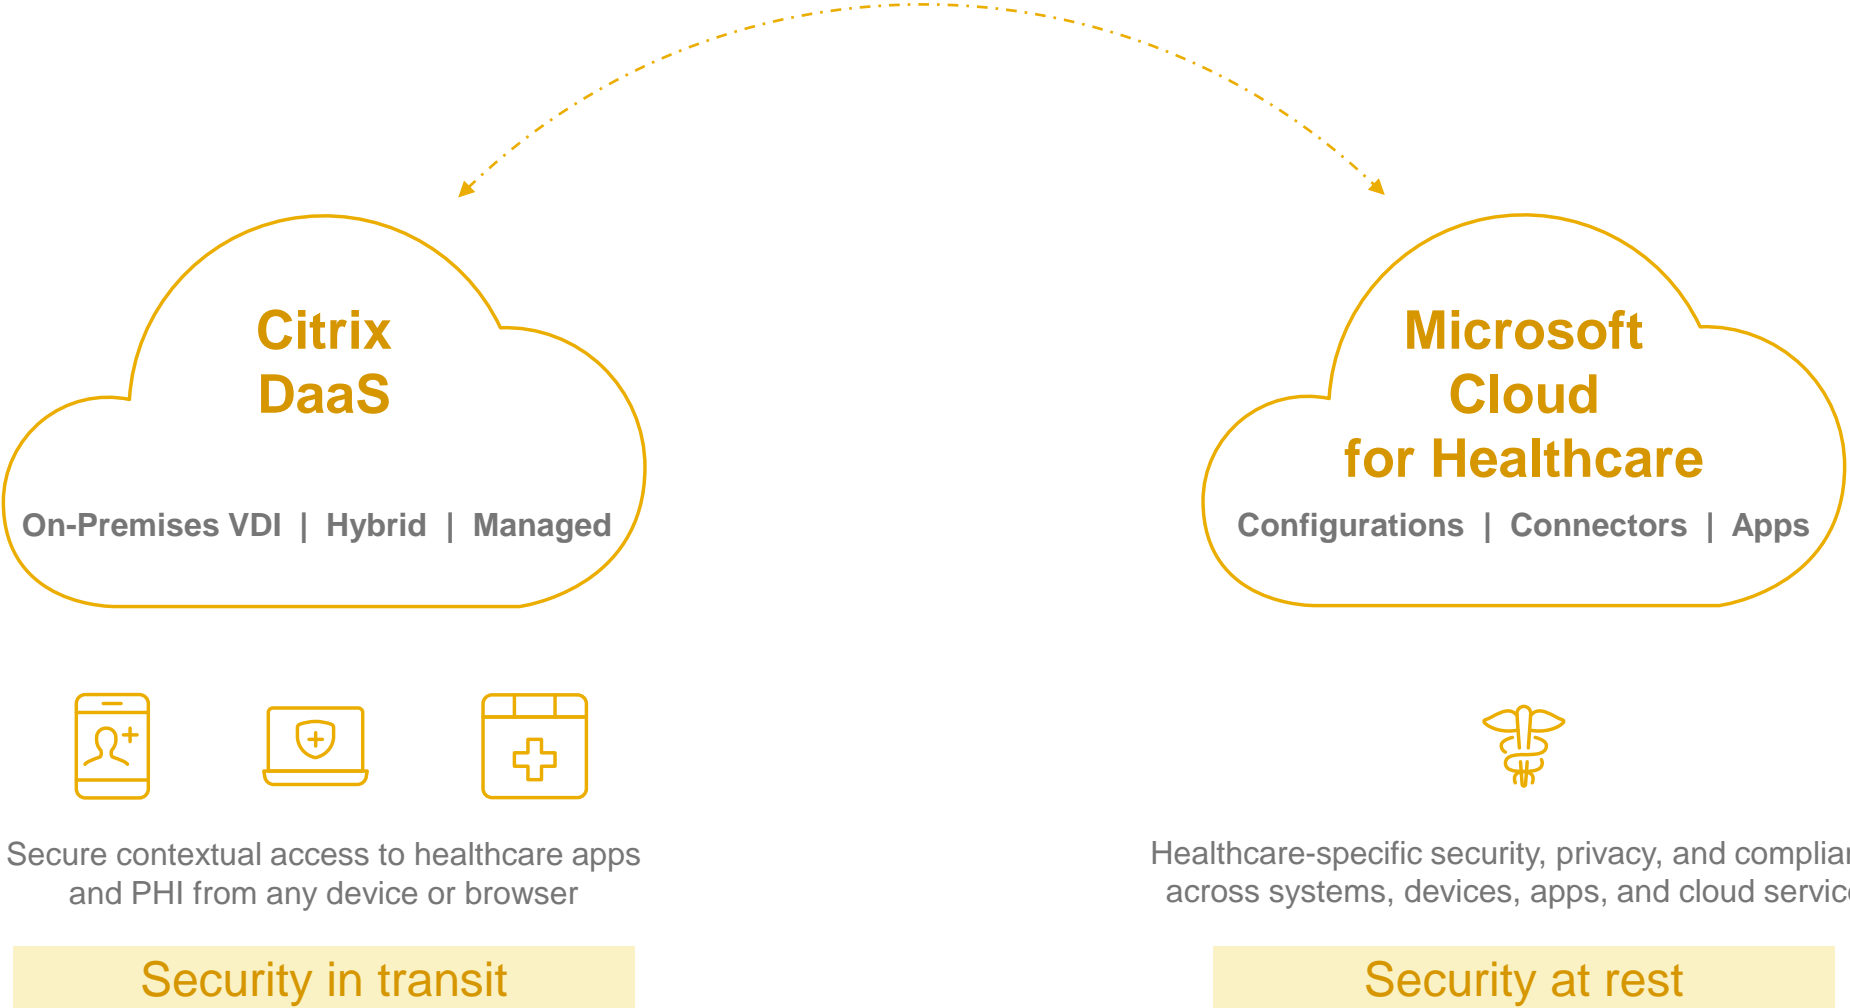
Citrix DaaS

On-Premises VDI | Hybrid | Managed

Microsoft Cloud for Healthcare

Configurations | Connectors | Apps

Secure contextual access to healthcare apps and PHI from any device or browser

Security in transit

Healthcare-specific security, privacy, and complia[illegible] across systems, devices, apps, and cloud servic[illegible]

Security at rest